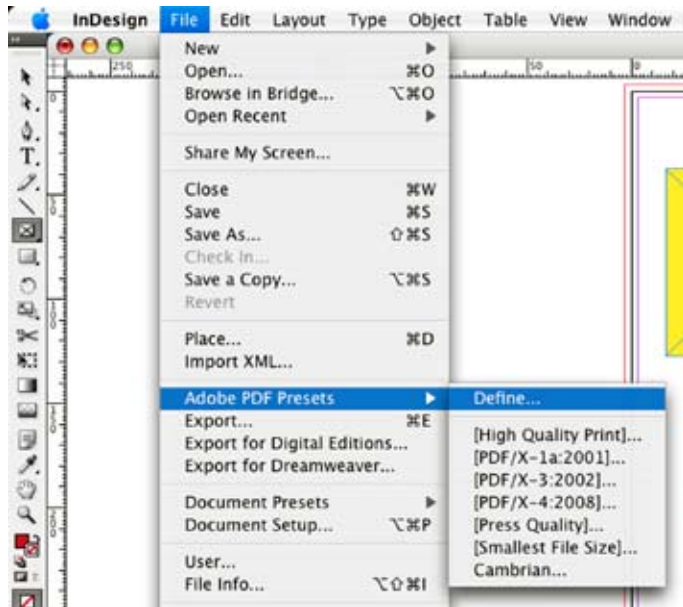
InDesign File Edit Layout Type Object Table View Window

New
Open... ⌘O
Browse in Bridge... ⌥⌘O
Open Recent

Share My Screen...

Close ⌘W
Save ⌘S
Save As... ⇧⌘S
Check In...
Save a Copy... ⌥⌘S
Revert

Place... ⌘D
Import XML...

Adobe PDF Presets
Export... ⌘E
Export for Digital Editions...
Export for Dreamweaver...

Document Presets
Document Setup... ⌥⌘P

User...
File Info... ⌥⇧⌘I

Define...

[High Quality Print]...
[PDF/X-1a:2001]...
[PDF/X-3:2002]...
[PDF/X-4:2008]...
[Press Quality]...
[Smallest File Size]...
Cambrian...

250
50